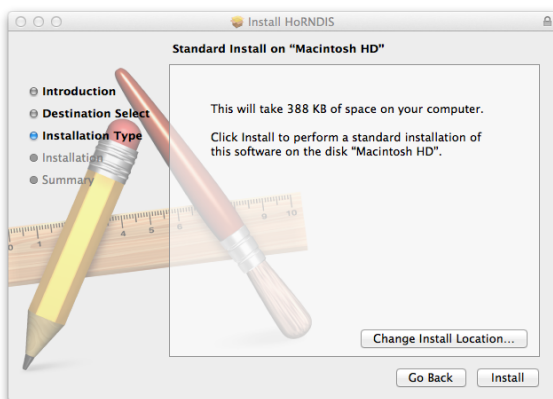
Install HoRNDIS

Standard Install on "Macintosh HD"

Introduction
Destination Select
Installation Type
Installation
Summary

This will take 388 KB of space on your computer.

Click Install to perform a standard installation of this software on the disk "Macintosh HD".

Change Install Location...

Go Back

Install